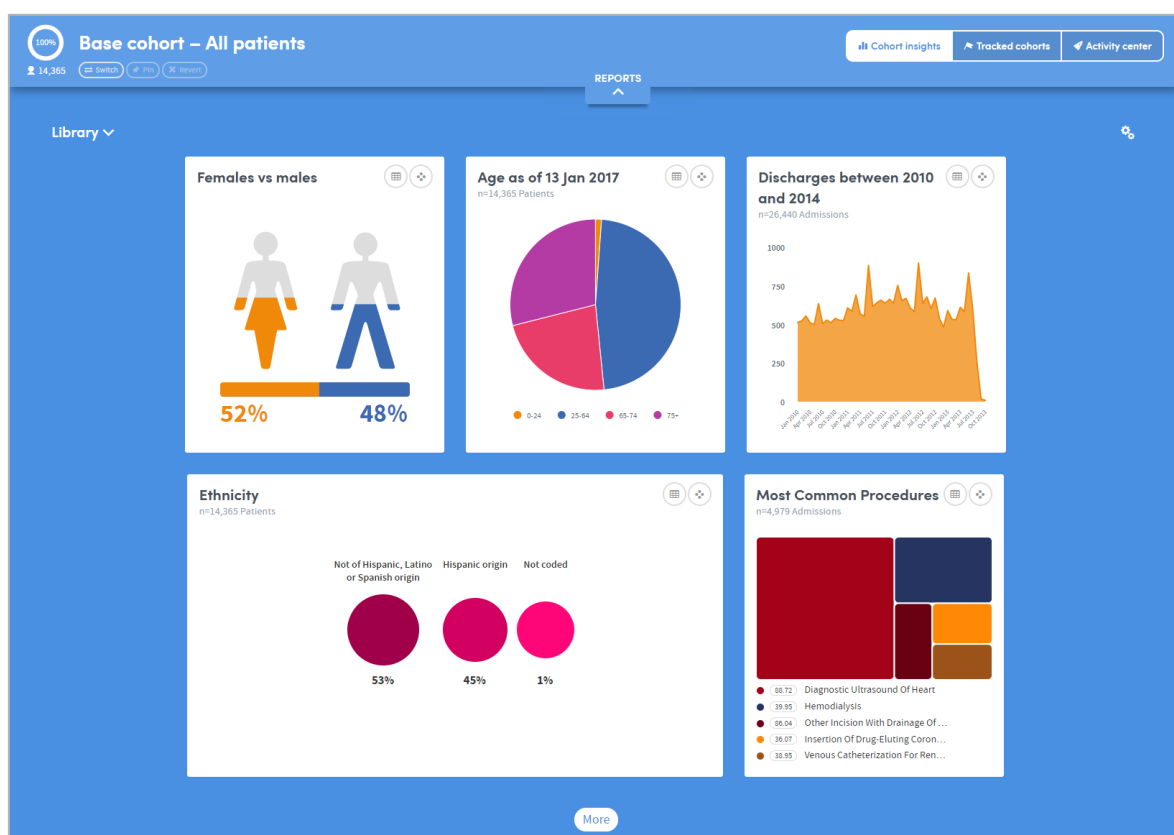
100%

Base cohort – All patients

14,365

Switch Pin Revert

Cohort insights Tracked cohorts Activity center

REPORTS

Library

Females vs males

52% 48%

Age as of 13 Jan 2017
n=14,365 Patients

0-24 25-64 65-74 75+

Discharges between 2010 and 2014
n=26,440 Admissions

1000
750
500
250
0

Jan 2010 Apr 2010 Jul 2010 Oct 2010 Jan 2011 Apr 2011 Jul 2011 Oct 2011 Jan 2012 Apr 2012 Jul 2012 Oct 2012 Jan 2013 Apr 2013 Jul 2013 Oct 2013

Ethnicity
n=14,365 Patients

Not of Hispanic, Latino or Spanish origin
53%

Hispanic origin
45%

Not coded
1%

Most Common Procedures
n=4,979 Admissions

88.72 Diagnostic Ultrasound Of Heart
39.95 Hemodialysis
86.04 Other Incision With Drainage Of ...
36.07 Insertion Of Drug-Eluting Coron...
38.95 Venous Catheterization For Ren...

More